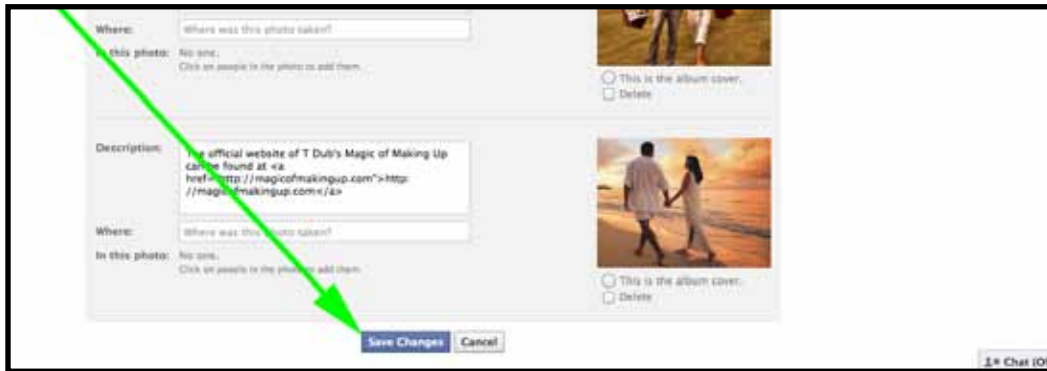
Where: Where was this photo taken?

In this photo: No one.
Click on people in the photo to add them.

This is the album cover.
Delete

Description: The official website of T Dub's Magic of Making Up can be found at <a href="http://magicofmakingup.com">http://magicofmakingup.com</a>

Where: Where was this photo taken?

In this photo: No one.
Click on people in the photo to add them.

This is the album cover.
Delete

Save Changes Cancel

Chat (O